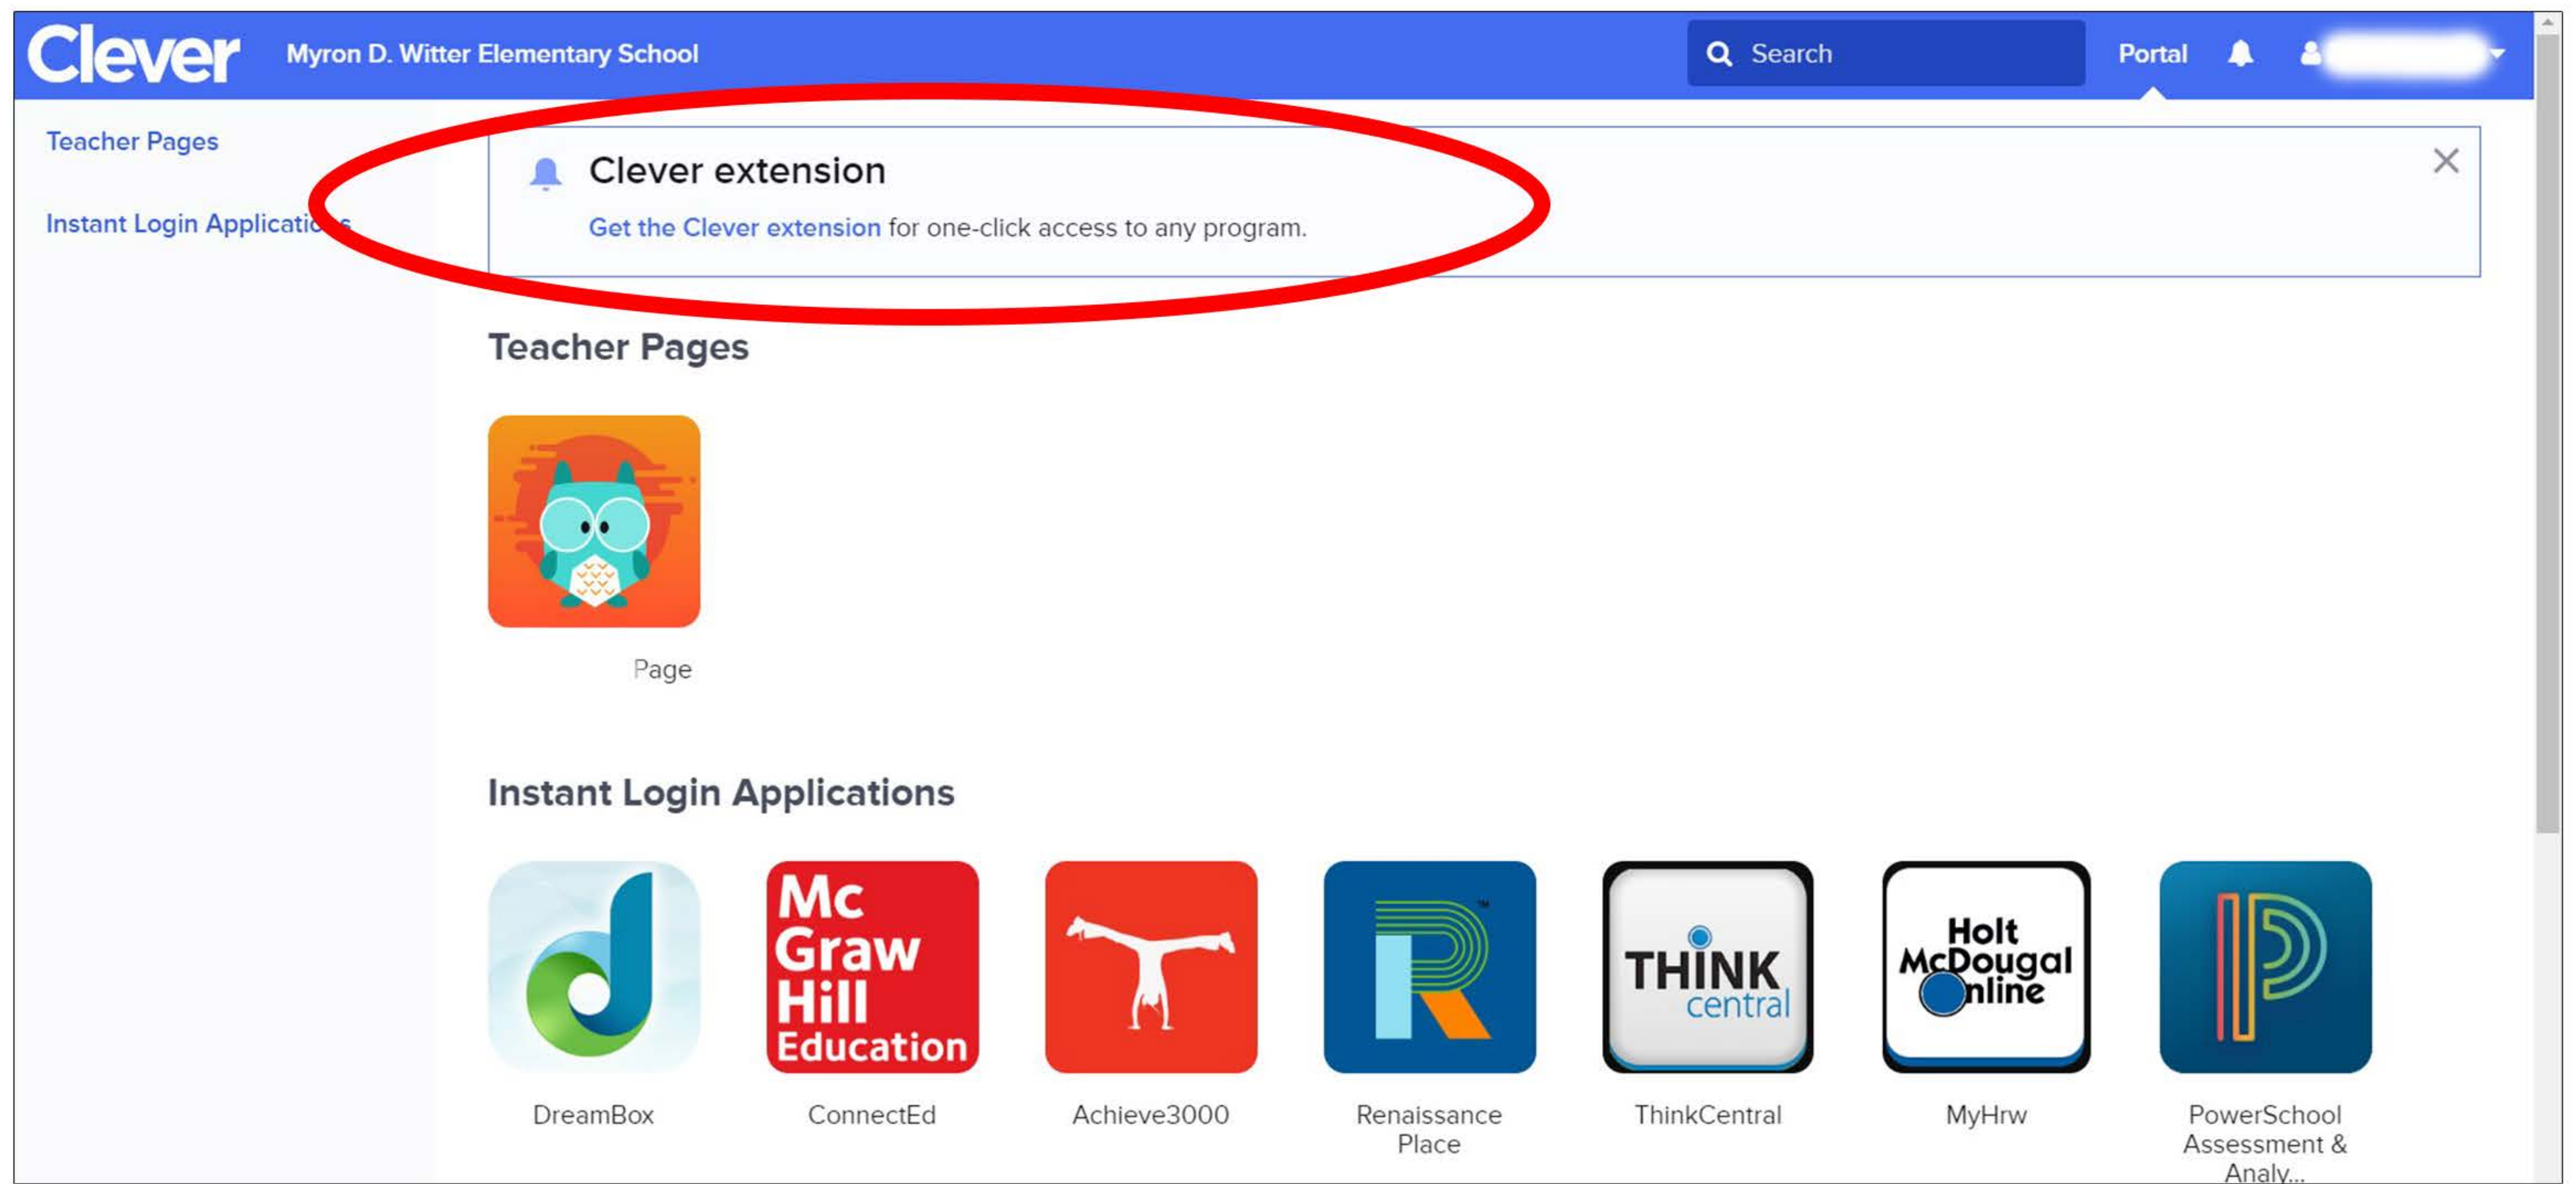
Clever Myron D. Witter Elementary School

Search

Portal

Teacher Pages

Instant Login Applicati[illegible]

Clever extension

Get the Clever extension for one-click access to any program.

Teacher Pages

Page

Instant Login Applications

Mc Graw Hill Education

THINK central

Holt McDougal Online

DreamBox

ConnectEd

Achieve3000

Renaissance Place

ThinkCentral

MyHrw

PowerSchool Assessment & Analy...